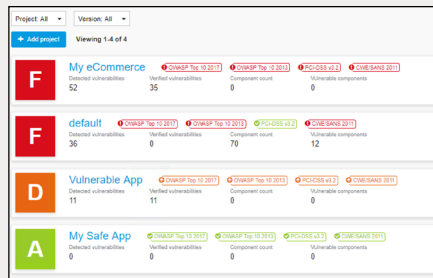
Project: All
Version: All
+ Add project
Viewing 1-4 of 4

F
My eCommerce
OWASP Top 10 2017
OWASP Top 10 2013
PCI-DSS v3.2
CWE/SANS 2011
Detected vulnerabilities
52
Verified vulnerabilities
35
Component count
0
Vulnerable components
0

F
default
OWASP Top 10 2017
OWASP Top 10 2013
PCI-DSS v3.2
CWE/SANS 2011
Detected vulnerabilities
36
Verified vulnerabilities
0
Component count
70
Vulnerable components
12

D
Vulnerable App
OWASP Top 10 2017
OWASP Top 10 2013
PCI-DSS v3.2
CWE/SANS 2011
Detected vulnerabilities
11
Verified vulnerabilities
11
Component count
0
Vulnerable components
0

A
My Safe App
OWASP Top 10 2017
OWASP Top 10 2013
PCI-DSS v3.2
CWE/SANS 2011
Detected vulnerabilities
0
Verified vulnerabilities
0
Component count
0
Vulnerable components
0